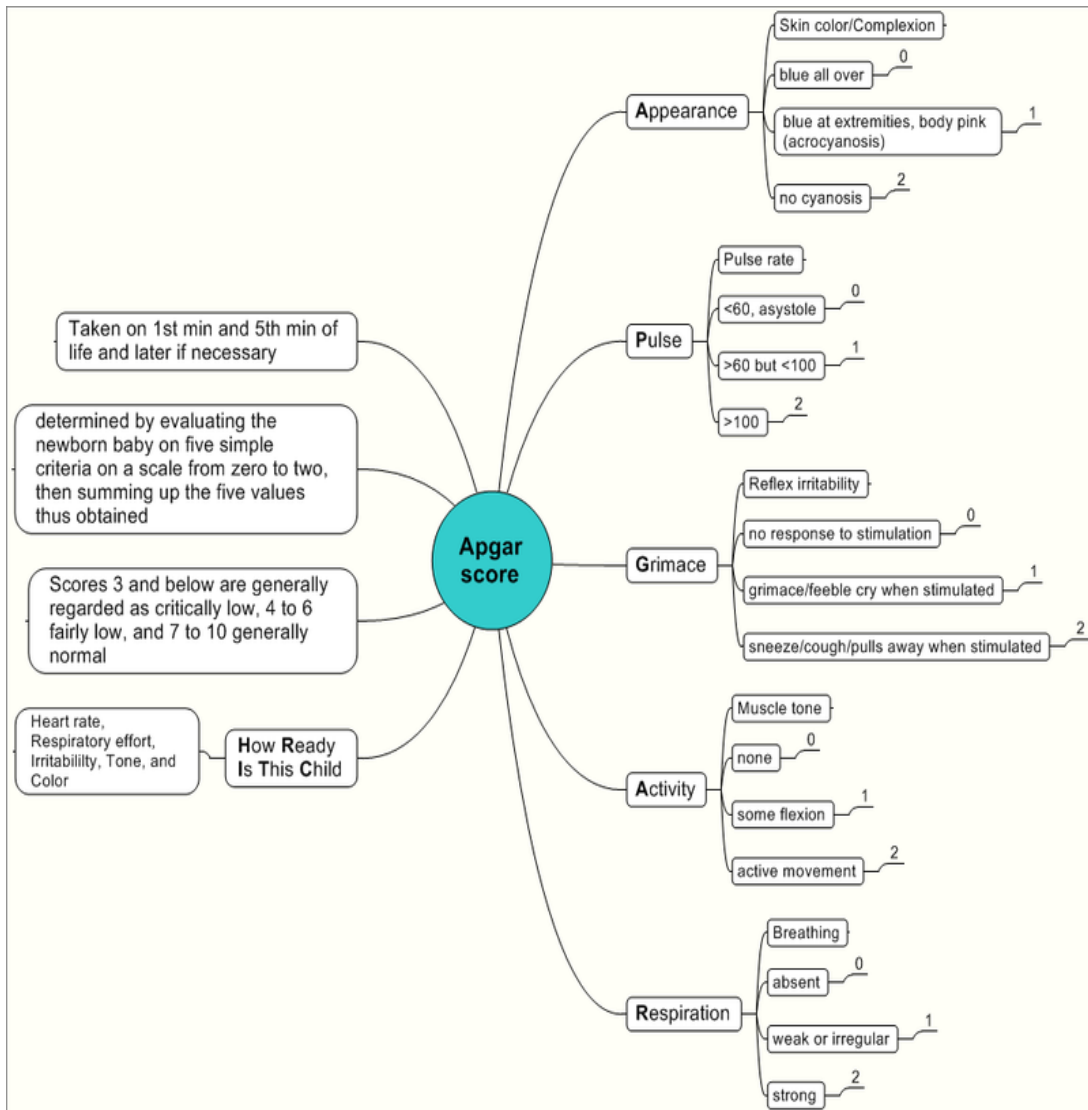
Apgar score

Appearance
Skin color/Complexion
blue all over 0
blue at extremities, body pink (acrocyanosis) 1
no cyanosis 2

Pulse
Pulse rate
<60, asystole 0
>60 but <100 1
>100 2

Grimace
Reflex irritability
no response to stimulation 0
grimace/feeble cry when stimulated 1
sneeze/cough/pulls away when stimulated 2

Activity
Muscle tone
none 0
some flexion 1
active movement 2

Respiration
Breathing
absent 0
weak or irregular 1
strong 2

Taken on 1st min and 5th min of life and later if necessary

determined by evaluating the newborn baby on five simple criteria on a scale from zero to two, then summing up the five values thus obtained

Scores 3 and below are generally regarded as critically low, 4 to 6 fairly low, and 7 to 10 generally normal

How Ready Is This Child
Heart rate, Respiratory effort, Irritability, Tone, and Color